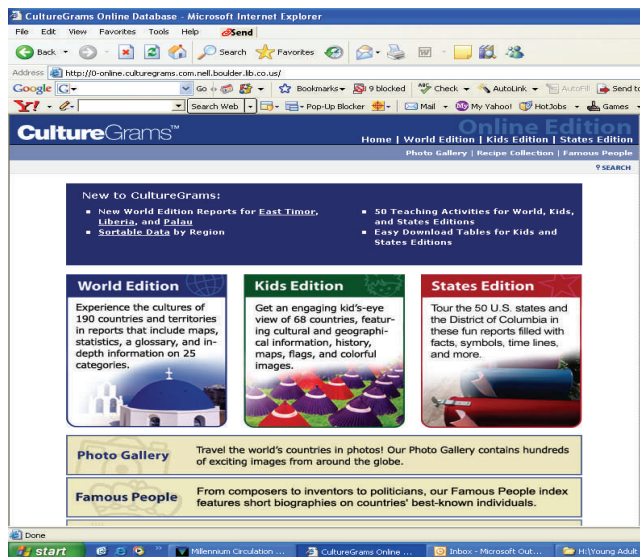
CultureGrams Online Database - Microsoft Internet Explorer

File Edit View Favorites Tools Help Send

Back Search Favorites

Address http://0-online.culturegrams.com.nell.boulder.lib.co.us/

Google G Go Bookmarks 9 blocked Check AutoLink AutoFill Send to

Y! Search Web Pop-Up Blocker Mail My Yahoo! HotJobs Games

CultureGrams™ Online Edition

Home | World Edition | Kids Edition | States Edition

Photo Gallery | Recipe Collection | Famous People

? SEARCH

New to CultureGrams:

- New World Edition Reports for East Timor, Liberia, and Palau
- Sortable Data by Region
- 50 Teaching Activities for World, Kids, and States Editions
- Easy Download Tables for Kids and States Editions

World Edition

Experience the cultures of 190 countries and territories in reports that include maps, statistics, a glossary, and in-depth information on 25 categories.

Kids Edition

Get an engaging kid's-eye view of 68 countries, featuring cultural and geographical information, history, maps, flags, and colorful images.

States Edition

Tour the 50 U.S. states and the District of Columbia in these fun reports filled with facts, symbols, time lines, and more.

Photo Gallery

Travel the world's countries in photos! Our Photo Gallery contains hundreds of exciting images from around the globe.

Famous People

From composers to inventors to politicians, our Famous People index features short biographies on countries' best-known individuals.

Done

start Millennium Circulation ... CultureGrams Online ... Inbox - Microsoft Out... H:\Young Adult